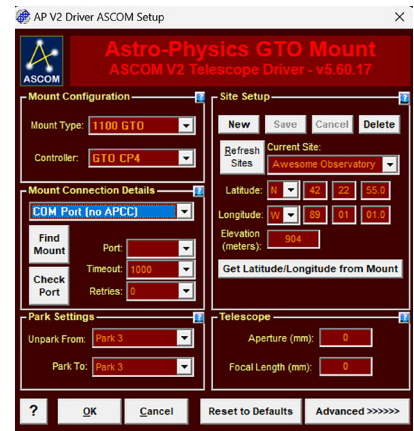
AP V2 Driver ASCOM Setup

ASCOM

Astro-Physics GTO Mount
ASCOM V2 Telescope Driver - v5.60.17

Mount Configuration

Mount Type: 1100 GTO

Controller: GTO CP4

Mount Connection Details

COM Port (no APCC)

Find Mount

Check Port

Port:

Timeout: 1000

Retries: 0

Park Settings

Unpark From: Park 3

Park To: Park 3

Site Setup

New Save Cancel Delete

Refresh Sites

Current Site:

Awesome Observatory

Latitude: N 42 22 55.0

Longitude: W 89 01 01.0

Elevation (meters): 904

Get Latitude/Longitude from Mount

Telescope

Aperture (mm): 0

Focal Length (mm): 0

?

OK

Cancel

Reset to Defaults

Advanced >>>>>>